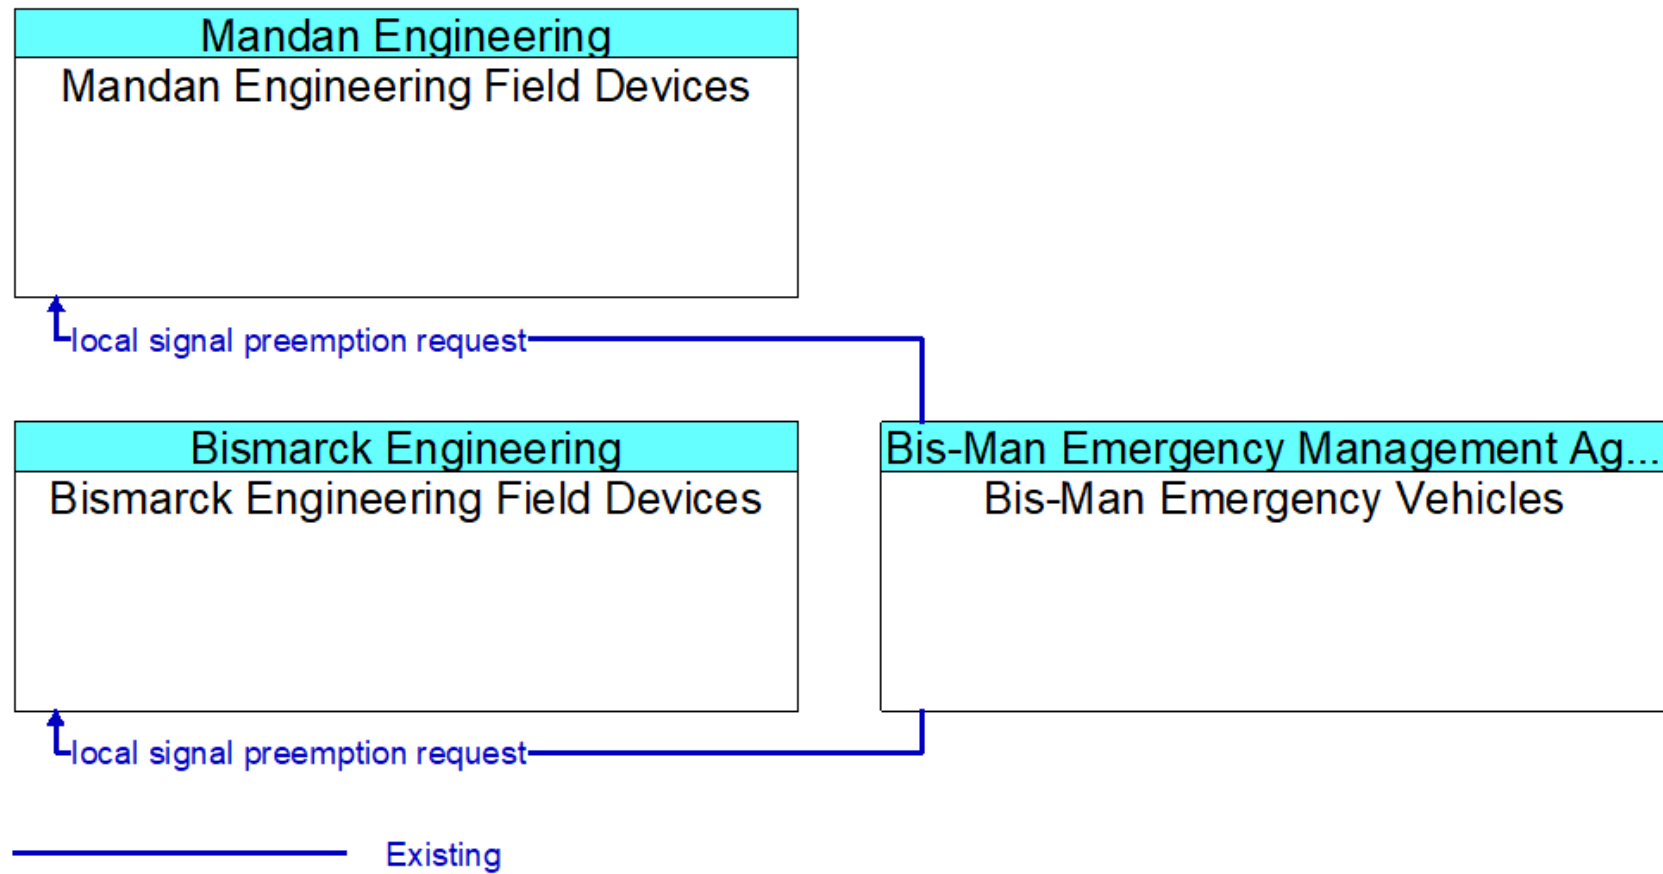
Mandan Engineering
Mandan Engineering Field Devices

local signal preemption request

Bismarck Engineering
Bismarck Engineering Field Devices

Bis-Man Emergency Management Ag...
Bis-Man Emergency Vehicles

local signal preemption request

Existing